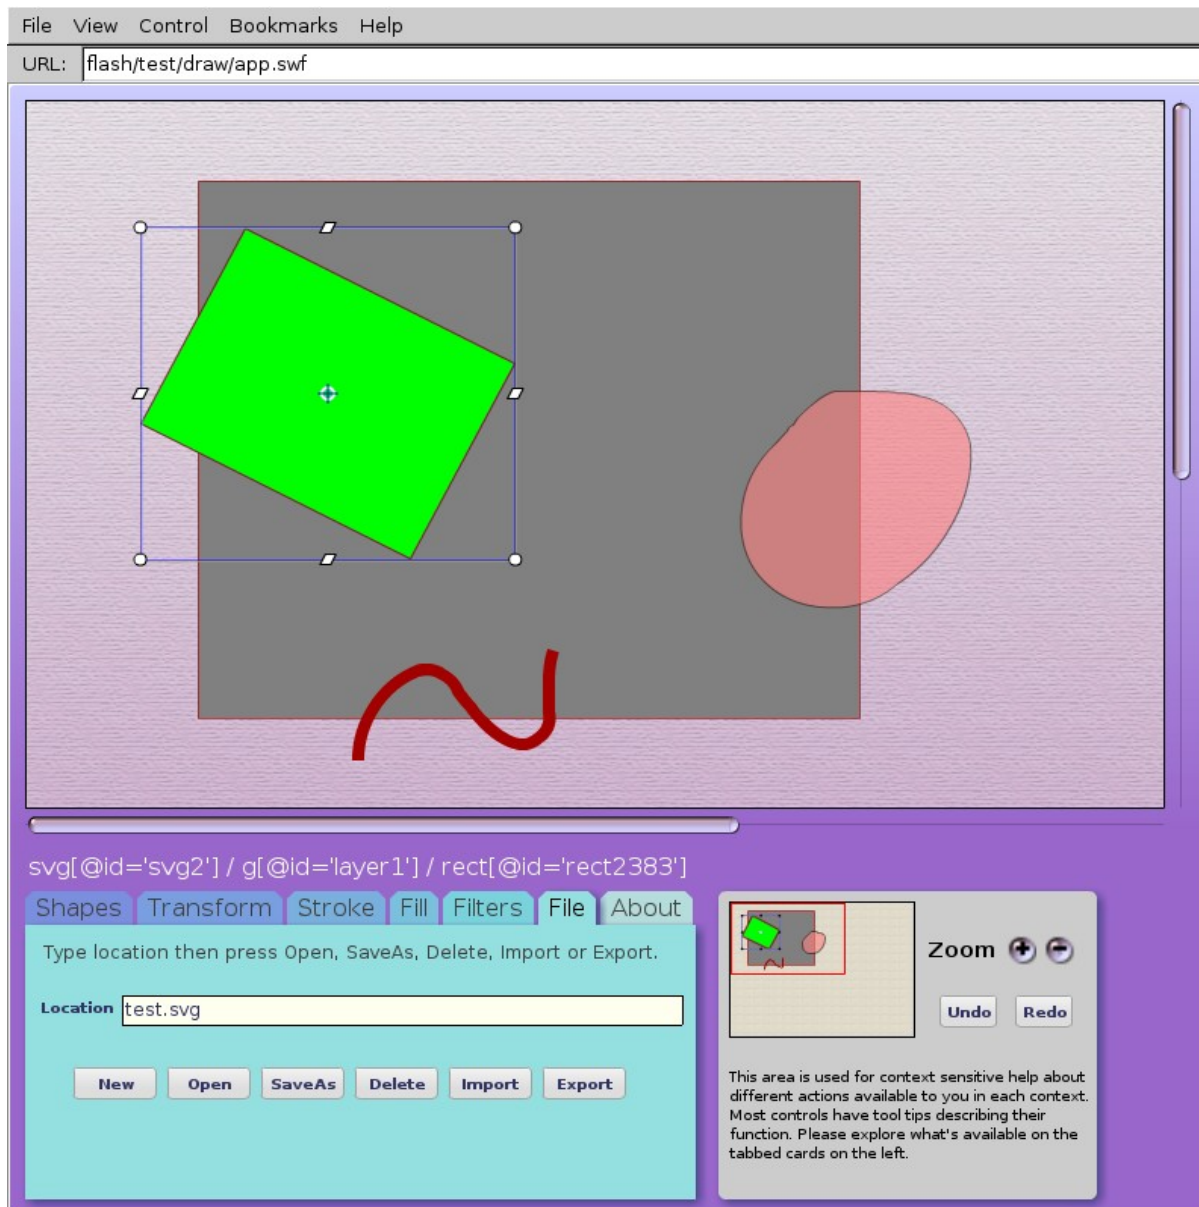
File View Control Bookmarks Help

URL: flash/test/draw/app.swf

svg[@id='svg2'] / g[@id='layer1'] / rect[@id='rect2383']

Shapes Transform Stroke Fill Filters File About

Type location then press Open, SaveAs, Delete, Import or Export.

Location test.svg

New Open SaveAs Delete Import Export

Zoom

Undo Redo

This area is used for context sensitive help about different actions available to you in each context. Most controls have tool tips describing their function. Please explore what's available on the tabbed cards on the left.